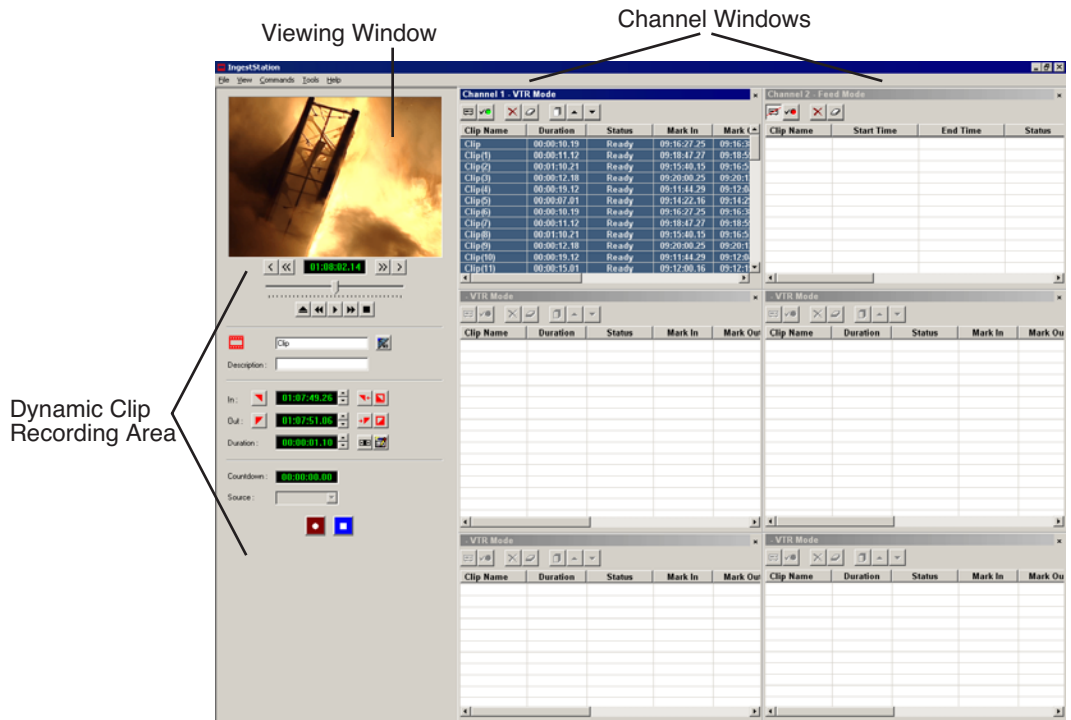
Viewing Window

Channel Windows

IngestStation

File View Commands Tools Help

01:08:02.14

Clip

Description :

In : 01:07:49.26

Out : 01:07:51.06

Duration : 00:00:01.10

Countdown : 00:00:00.00

Source :

Dynamic Clip Recording Area

Channel 1 - VTR Mode

| Clip Name | Duration | Status | Mark In | Mark O |
|---|---|---|---|---|
| Clip | 00:00:10.19 | Ready | 09:16:27.25 | 09:16:3 |
| Clip(1) | 00:00:11.12 | Ready | 09:18:47.27 | 09:18:5 |
| Clip(2) | 00:01:10.21 | Ready | 09:15:40.15 | 09:16:5 |
| Clip(3) | 00:00:12.18 | Ready | 09:20:00.25 | 09:20:1 |
| Clip(4) | 00:00:19.12 | Ready | 09:11:44.29 | 09:12:0 |
| Clip(5) | 00:00:07.01 | Ready | 09:14:22.16 | 09:14:2 |
| Clip(6) | 00:00:10.19 | Ready | 09:16:27.25 | 09:16:3 |
| Clip(7) | 00:00:11.12 | Ready | 09:18:47.27 | 09:18:5 |
| Clip(8) | 00:01:10.21 | Ready | 09:15:40.15 | 09:16:5 |
| Clip(9) | 00:00:12.18 | Ready | 09:20:00.25 | 09:20:1 |
| Clip(10) | 00:00:19.12 | Ready | 09:11:44.29 | 09:12:0 |
| Clip(11) | 00:00:15.01 | Ready | 09:12:00.16 | 09:12:1 |

Channel 2 - Feed Mode

| Clip Name | Start Time | End Time | Status |
|---|---|---|---|

- VTR Mode

| Clip Name | Duration | Status | Mark In | Mark Ou |
|---|---|---|---|---|

- VTR Mode

| Clip Name | Duration | Status | Mark In | Mark Ou |
|---|---|---|---|---|

- VTR Mode

| Clip Name | Duration | Status | Mark In | Mark Ou |
|---|---|---|---|---|

- VTR Mode

| Clip Name | Duration | Status | Mark In | Mark Ou |
|---|---|---|---|---|